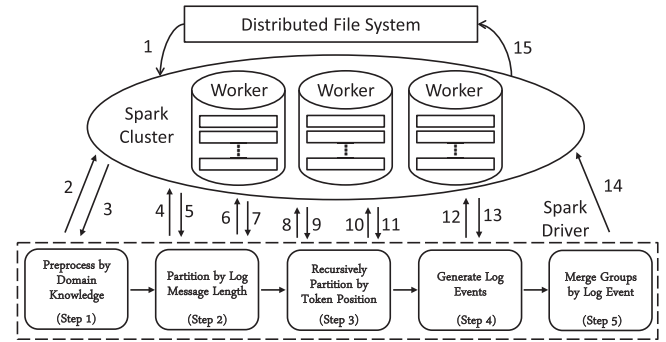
Distributed File System

1

15

Spark Cluster

Worker

Worker

Worker

2

3

4

5

6

7

8

9

10

11

12

13

14

Spark Driver

Preprocess by Domain Knowledge

(Step 1)

Partition by Log Message Length

(Step 2)

Recursively Partition by Token Position

(Step 3)

Generate Log Events

(Step 4)

Merge Groups by Log Event

(Step 5)